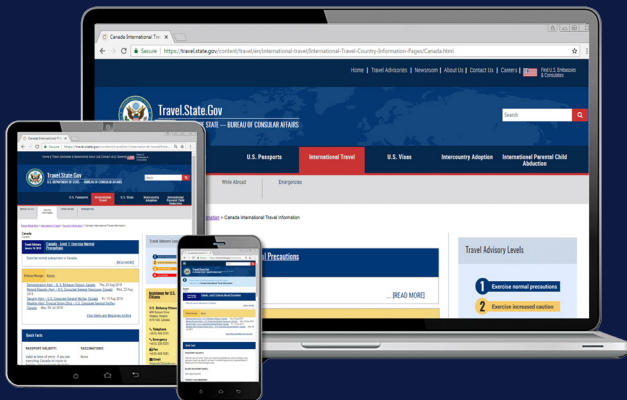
Canada International Tra ×

Secure | https://travel.state.gov/content/travel/en/international-travel/International-Travel-Country-Information-Pages/Canada.html

Home | Travel Advisories | Newsroom | About Us | Contact Us | Careers | Find U.S. Embassies & Consulates

Travel.State.Gov

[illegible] STATE — BUREAU OF CONSULAR AFFAIRS

Search

U.S. Passports | International Travel | U.S. Visas | Intercountry Adoption | International Parental Child Abduction

While Abroad | Emergencies

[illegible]ation > Canada International Travel Information

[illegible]al Precautions

... [READ MORE]

Travel Advisory Levels

1 Exercise normal precautions

2 Exercise increased caution

Travel.State.Gov

Canada - Level 1: Exercise Normal Precautions

Exercise normal precautions in Canada.

[READ MORE]

Quick Facts

PASSPORT VALIDITY:

VACCINATIONS:

None

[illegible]